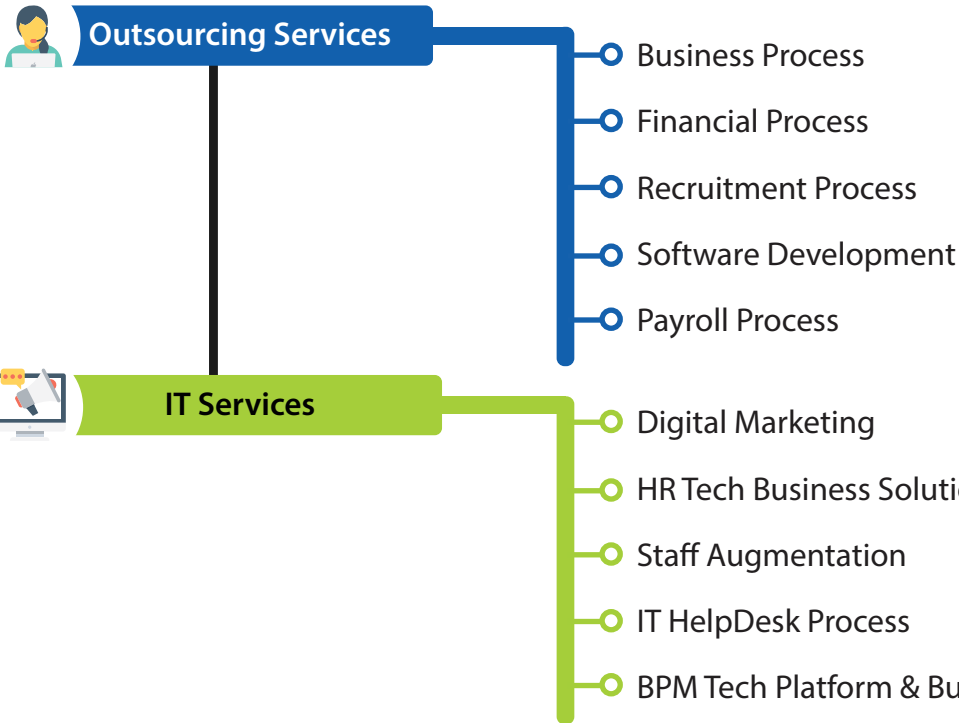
Outsourcing Services

Business Process

Financial Process

Recruitment Process

Software Development

Payroll Process

IT Services

Digital Marketing

HR Tech Business Soluti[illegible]

Staff Augmentation

IT HelpDesk Process

BPM Tech Platform & Bu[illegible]